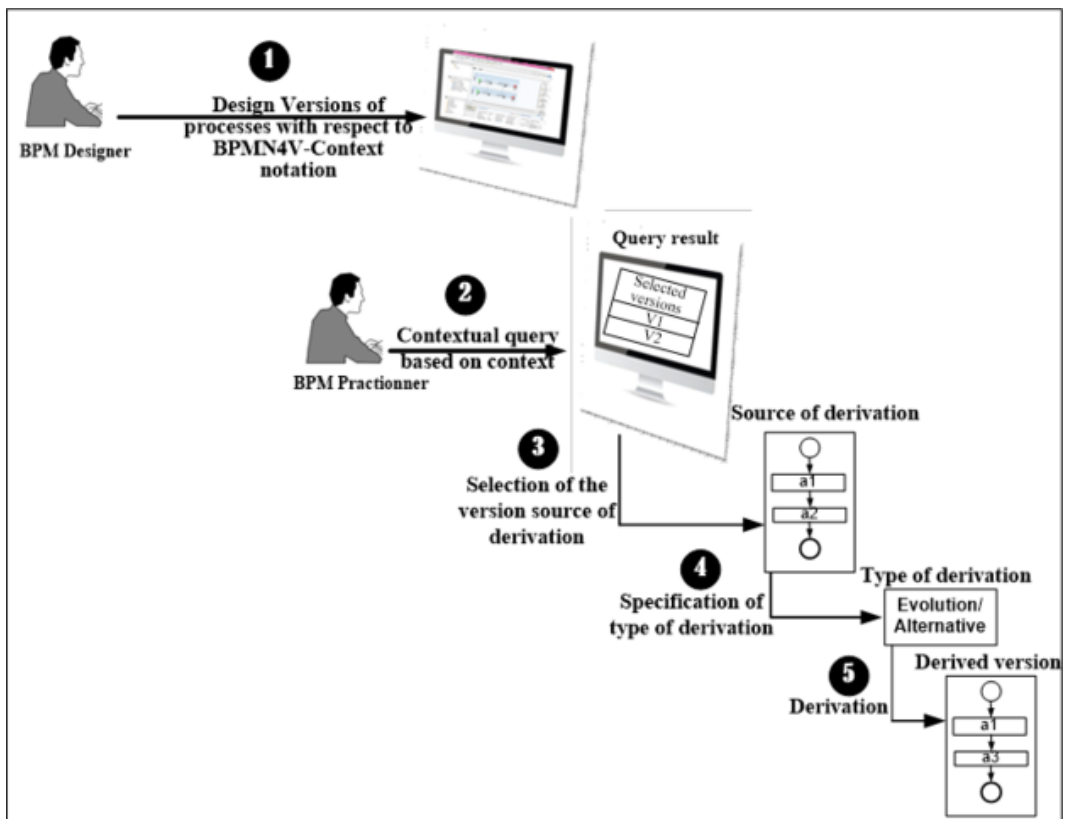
1
Design Versions of processes with respect to BPMN4V-Context notation

BPM Designer

Query result

Selected versions
V1
V2

2
Contextual query based on context

BPM Practionner

Source of derivation

3
Selection of the version source of derivation

a1
a2

4
Specification of type of derivation

Type of derivation
Evolution/ Alternative

5
Derivation

Derived version
a1
a3